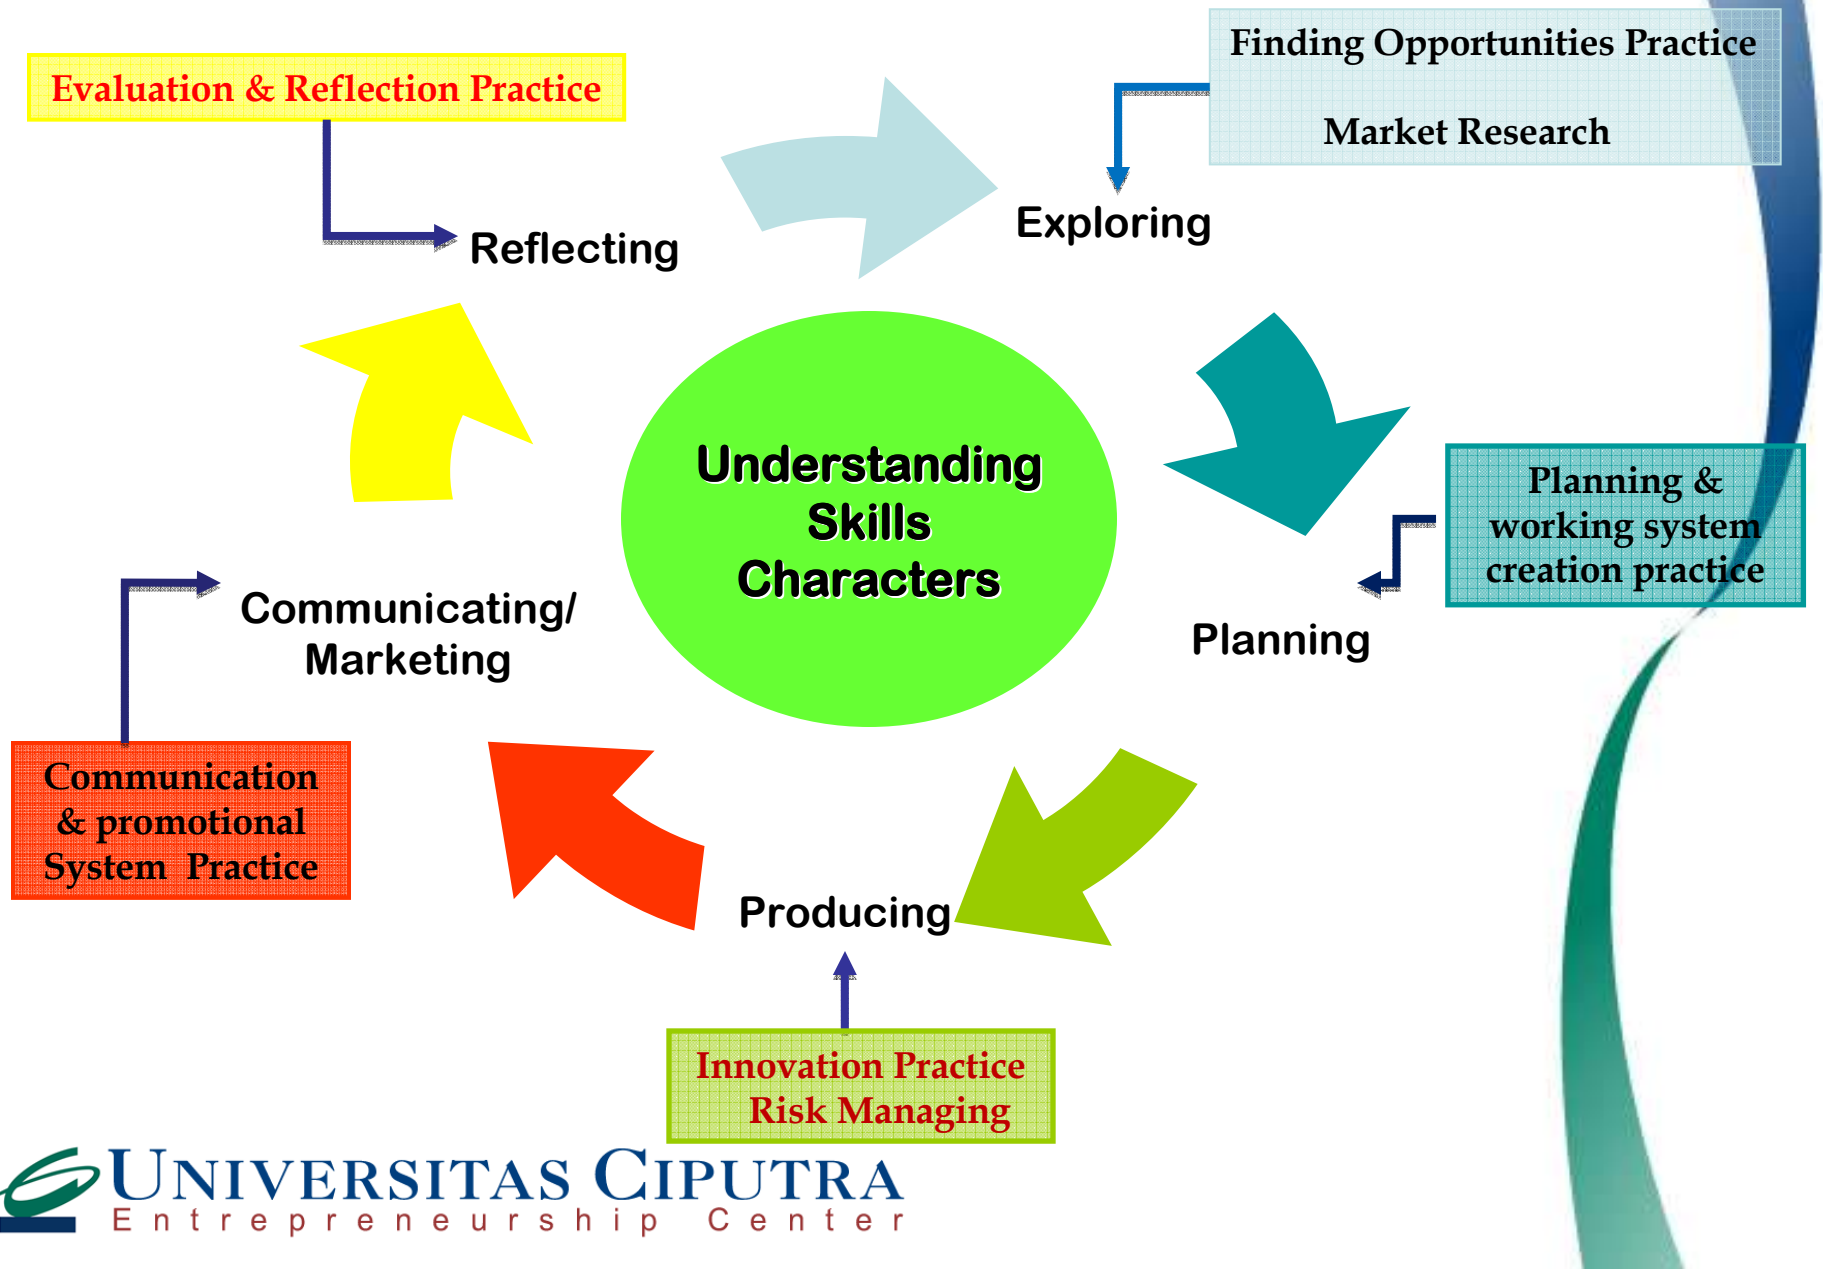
Evaluation & Reflection Practice

Finding Opportunities Practice

Market Research

Reflecting

Exploring

Understanding Skills Characters

Planning & working system creation practice

Communicating/ Marketing

Planning

Communication & promotional System Practice

Producing

Innovation Practice Risk Managing

UNIVERSITAS CIPUTRA
Entrepreneurship Center